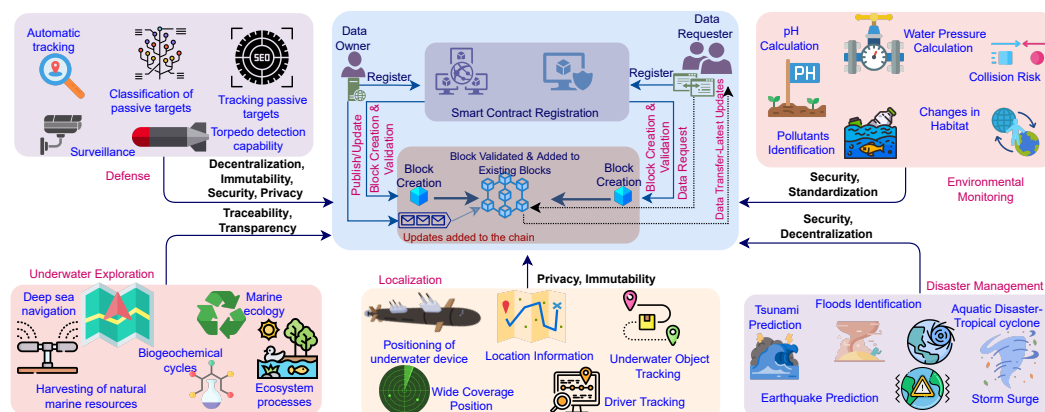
Automatic tracking

Classification of passive targets

Tracking passive targets

Surveillance

Torpedo detection capability

Defense

Decentralization, Immutability, Security, Privacy

Traceability, Transparency

Data Owner

Register

Smart Contract Registration

Data Requester

Register

Publish/Update

Block Creation & Validation

Block Creation

Block Validated & Added to Existing Blocks

Block Creation

Block Creation & Validation

Data Request

Data Transfer-Latest Updates

Updates added to the chain

pH Calculation

Water Pressure Calculation

Collision Risk

Pollutants Identification

Changes in Habitat

Security, Standardization

Environmental Monitoring

Security, Decentralization

Underwater Exploration

Deep sea navigation

Marine ecology

Biogeochemical cycles

Harvesting of natural marine resources

Ecosystem processes

Localization

Privacy, Immutability

Positioning of underwater device

Location Information

Underwater Object Tracking

Wide Coverage Position

Driver Tracking

Disaster Management

Tsunami Prediction

Floods Identification

Aquatic Disaster-Tropical cyclone

Earthquake Prediction

Storm Surge